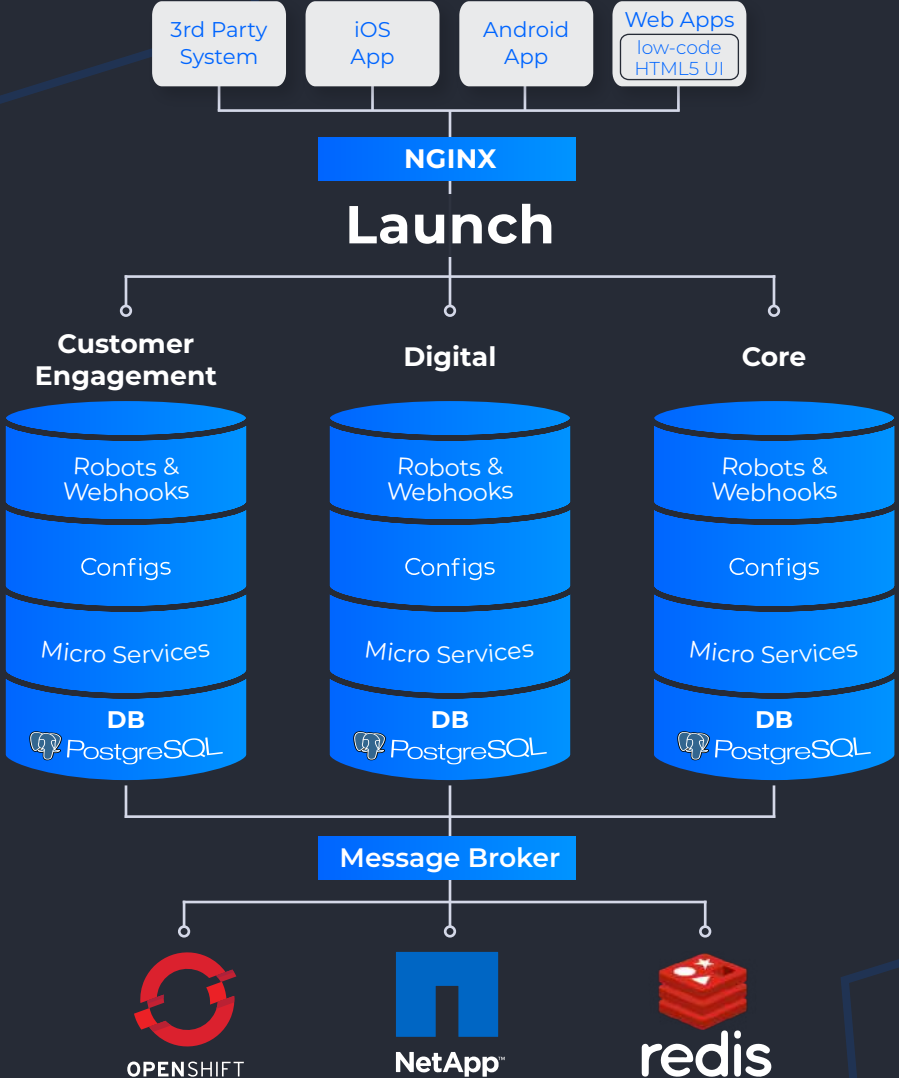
3rd Party System

iOS App

Android App

Web Apps
low-code HTML5 UI

NGINX

Launch

Customer Engagement

Digital

Core

Robots & Webhooks

Configs

Micro Services

DB
PostgreSQL

Robots & Webhooks

Configs

Micro Services

DB
PostgreSQL

Robots & Webhooks

Configs

Micro Services

DB
PostgreSQL

Message Broker

OPENSHIFT

NetApp™

redis